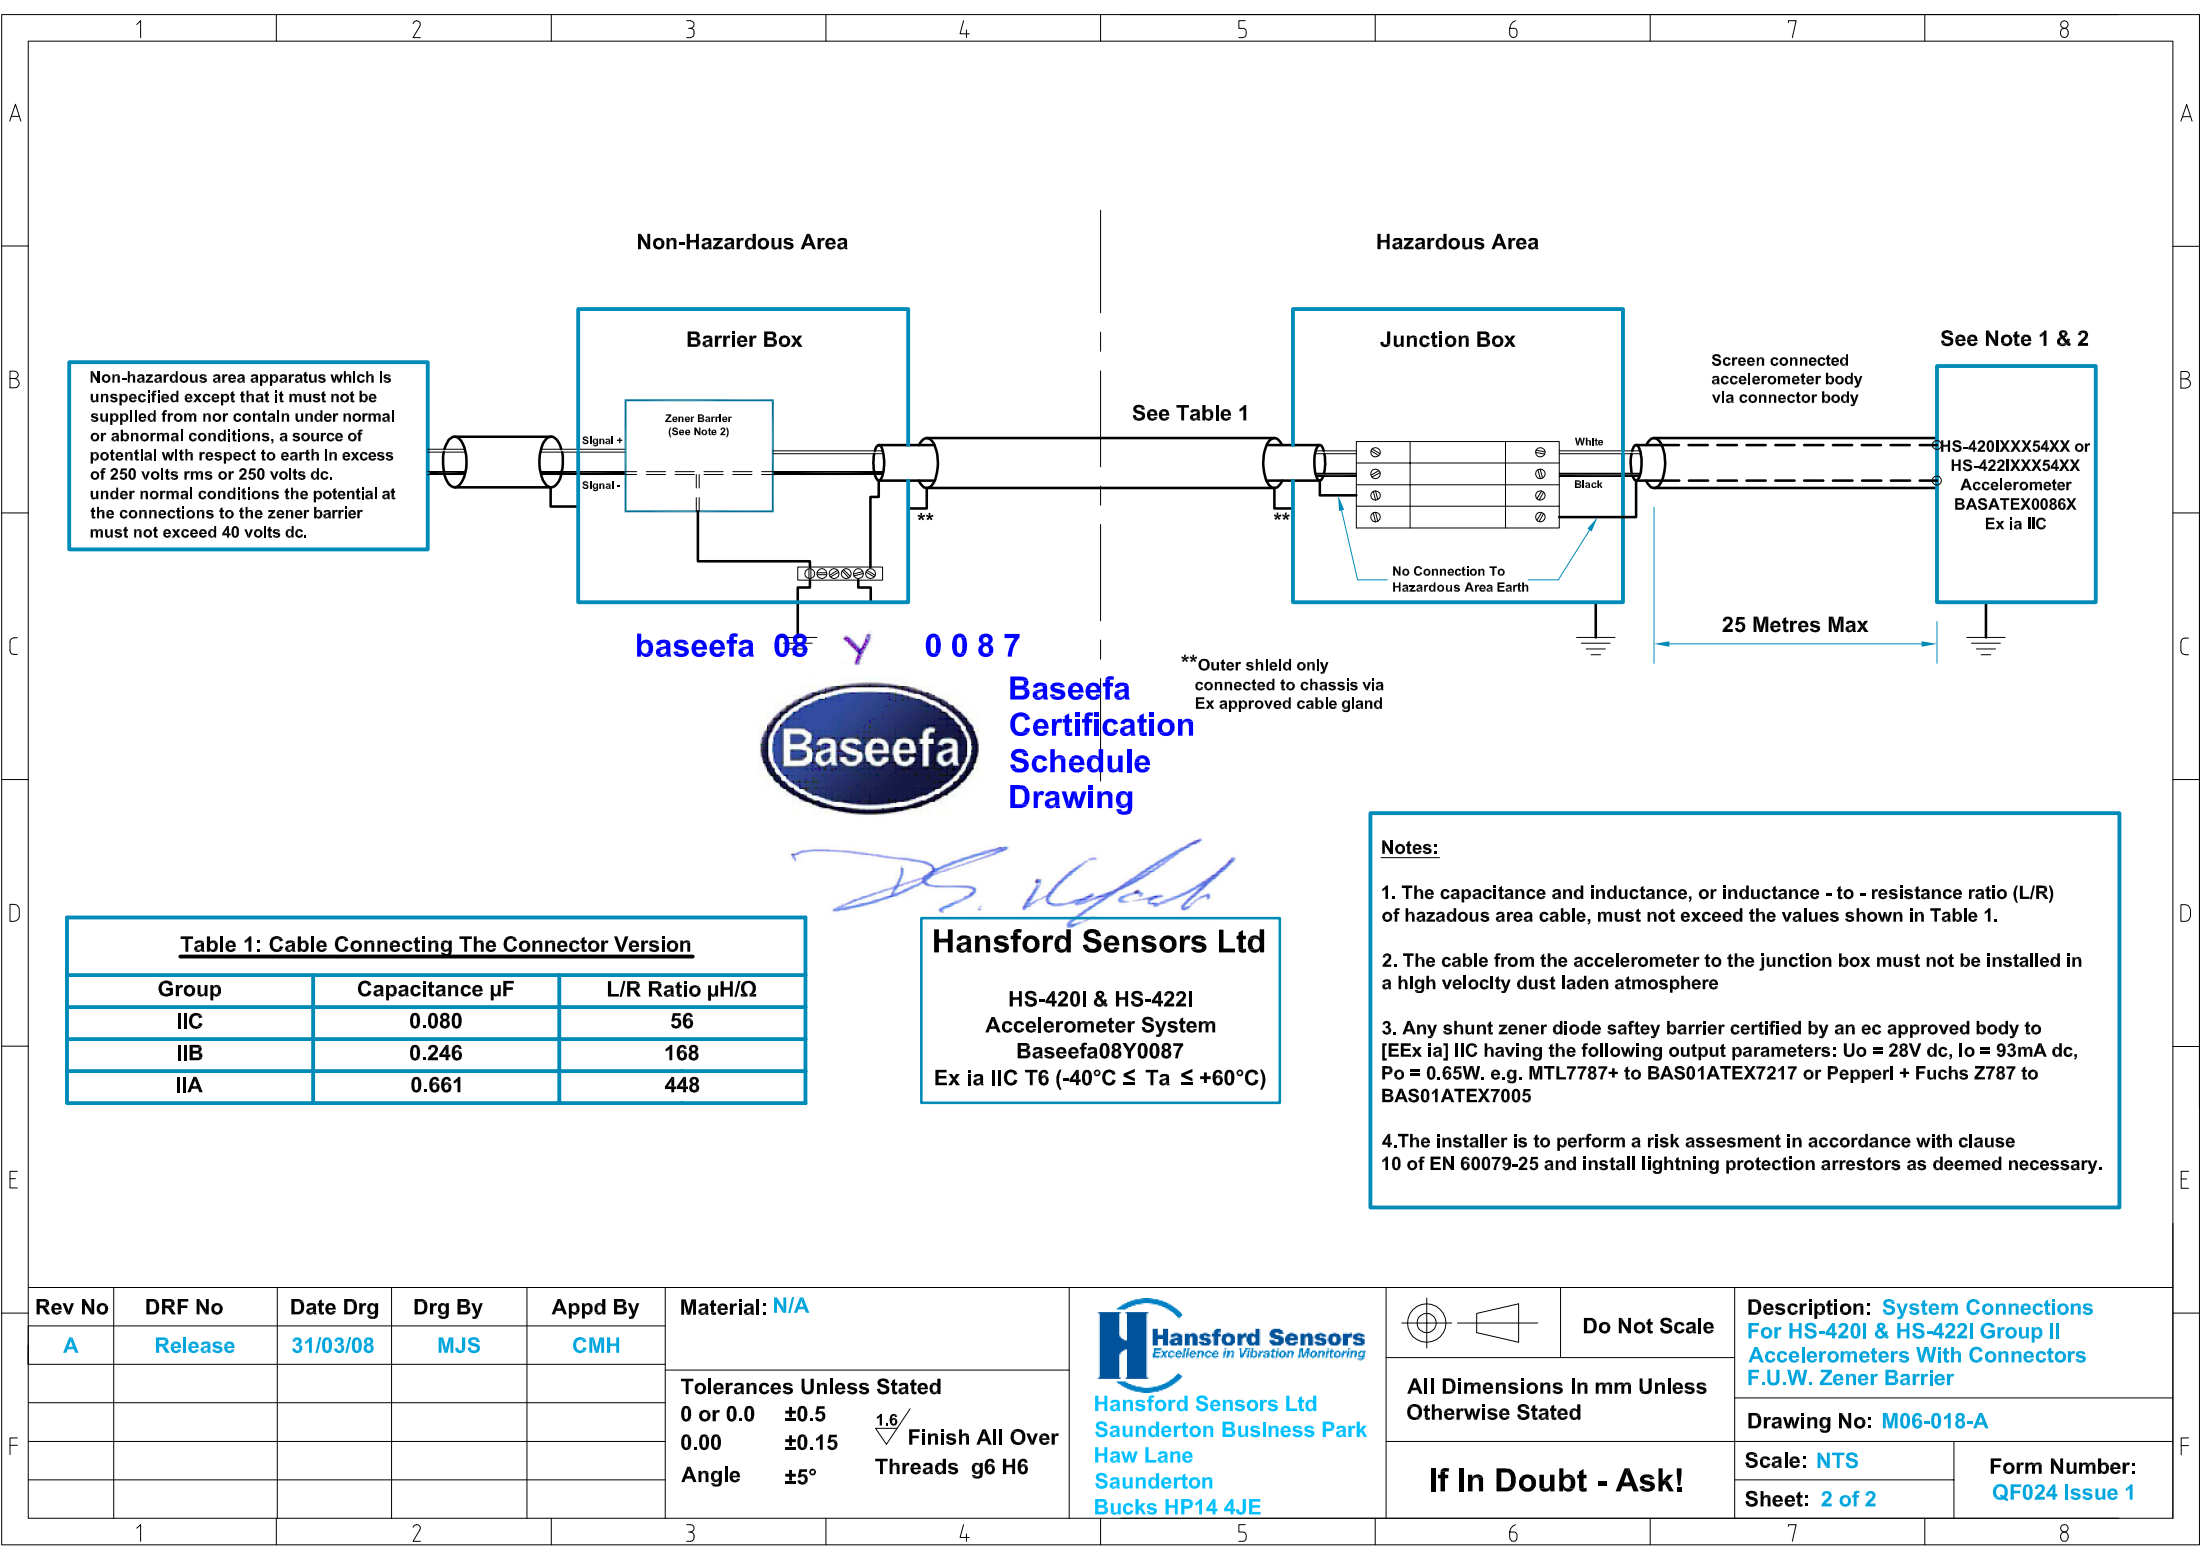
1 2 3 4 5 6 7 8

A

Non-Hazardous Area

Hazardous Area

B

Barrier Box

Junction Box

See Note 1 & 2

Non-hazardous area apparatus which is unspecified except that it must not be supplied from nor contain under normal or abnormal conditions, a source of potential with respect to earth in excess of 250 volts rms or 250 volts dc. under normal conditions the potential at the connections to the zener barrier must not exceed 40 volts dc.

Zener Barrier (See Note 2)

Signal +

Signal -

See Table 1

Screen connected accelerometer body via connector body

White

Black

HS-420IXXX54XX or HS-422IXXX54XX Accelerometer BASATEX0086X Ex ia IIC

**

**

No Connection To Hazardous Area Earth

C

baseefa 08 Y 0 0 8 7

25 Metres Max

**Outer shield only connected to chassis via Ex approved cable gland

Baseefa

Baseefa Certification Schedule Drawing

D

Notes:

1. The capacitance and inductance, or inductance - to - resistance ratio (L/R) of hazadous area cable, must not exceed the values shown in Table 1.

2. The cable from the accelerometer to the junction box must not be installed in a high velocity dust laden atmosphere

3. Any shunt zener diode saftey barrier certified by an ec approved body to [EEx ia] IIC having the following output parameters: Uo = 28V dc, Io = 93mA dc, Po = 0.65W. e.g. MTL7787+ to BAS01ATEX7217 or Pepperl + Fuchs Z787 to BAS01ATEX7005

4.The installer is to perform a risk assesment in accordance with clause 10 of EN 60079-25 and install lightning protection arrestors as deemed necessary.

Table 1: Cable Connecting The Connector Version

| Group | Capacitance μF | L/R Ratio μH/Ω |
|---|---|---|
| IIC | 0.080 | 56 |
| IIB | 0.246 | 168 |
| IIA | 0.661 | 448 |

Hansford Sensors Ltd

HS-420I & HS-422I Accelerometer System Baseefa08Y0087 Ex ia IIC T6 (-40°C ≤ Ta ≤ +60°C)

E

| Rev No | DRF No | Date Drg | Drg By | Appd By |
|---|---|---|---|---|
| A | Release | 31/03/08 | MJS | CMH |

Material: N/A

Tolerances Unless Stated
0 or 0.0 ±0.5
0.00 ±0.15
Angle ±5°

1.6 Finish All Over
Threads g6 H6

Hansford Sensors Excellence in Vibration Monitoring

Hansford Sensors Ltd Saunderton Business Park Haw Lane Saunderton Bucks HP14 4JE

Do Not Scale

All Dimensions In mm Unless Otherwise Stated

If In Doubt - Ask!

Description: System Connections For HS-420I & HS-422I Group II Accelerometers With Connectors F.U.W. Zener Barrier

Drawing No: M06-018-A

Scale: NTS

Sheet: 2 of 2

Form Number: QF024 Issue 1

F

1 2 3 4 5 6 7 8